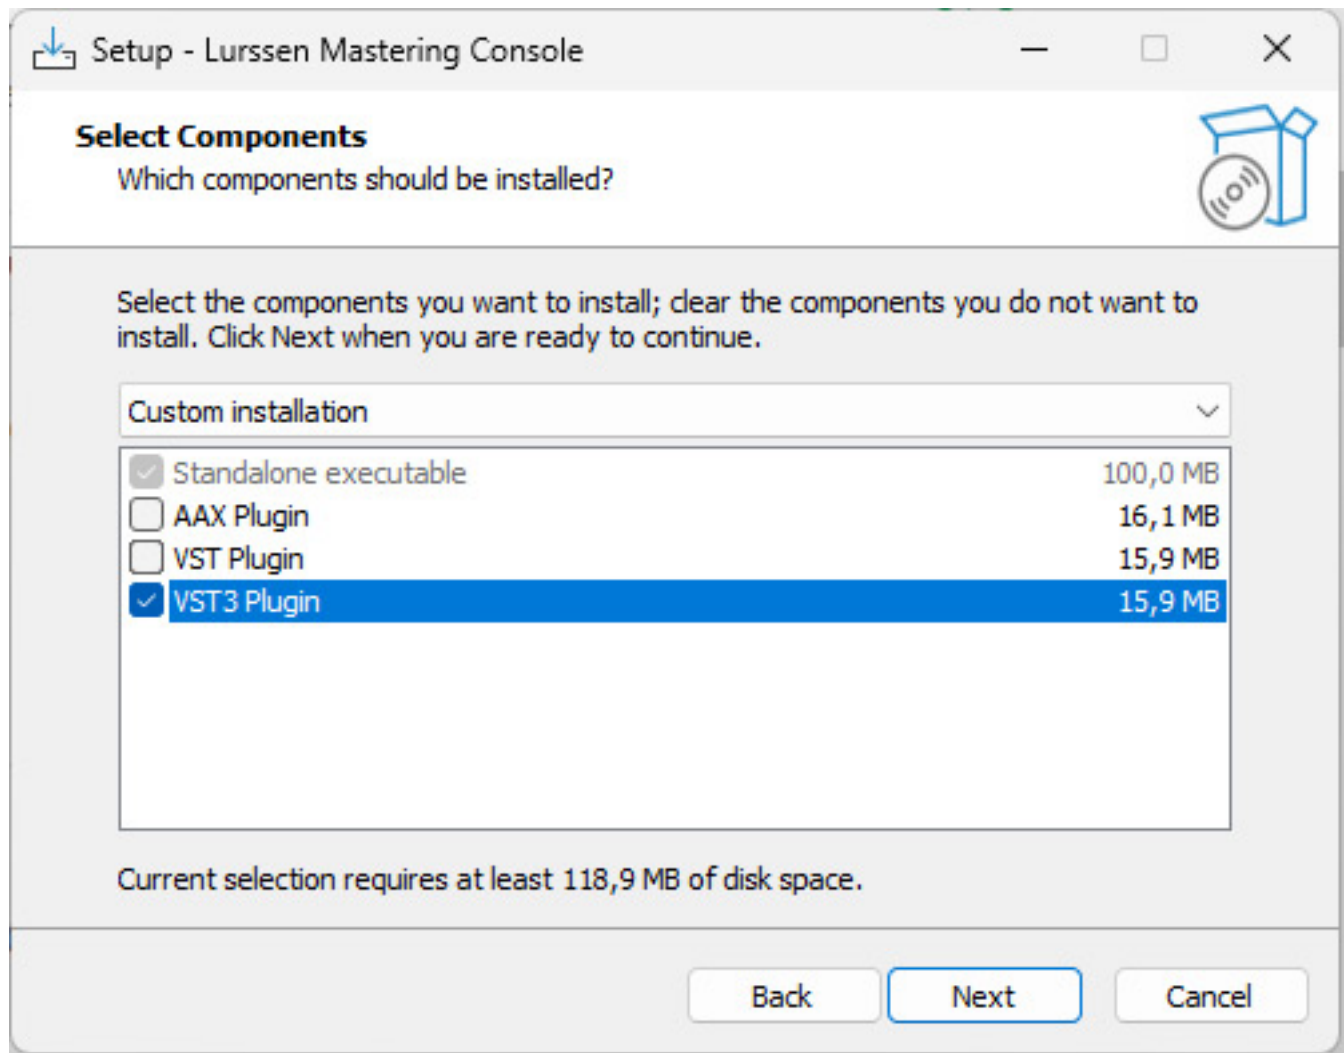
Setup - Lurssen Mastering Console

Select Components
Which components should be installed?

Select the components you want to install; clear the components you do not want to install. Click Next when you are ready to continue.

Custom installation

| | | |
|---|---|---|
| ☑ | Standalone executable | 100,0 MB |
| ☐ | AAX Plugin | 16,1 MB |
| ☐ | VST Plugin | 15,9 MB |
| ☑ | VST3 Plugin | 15,9 MB |

Current selection requires at least 118,9 MB of disk space.

Back Next Cancel